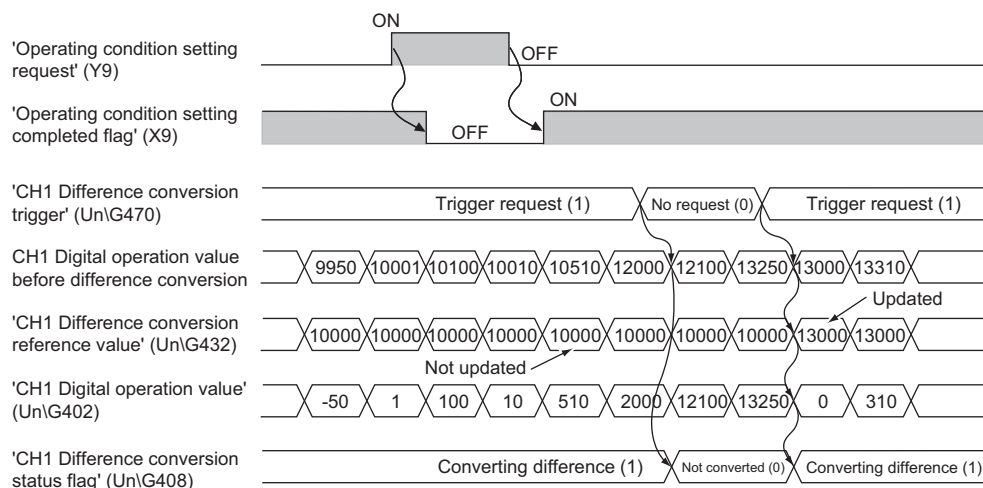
ON

'Operating condition setting request' (Y9)

OFF

ON

'Operating condition setting completed flag' (X9)

OFF

'CH1 Difference conversion trigger' (Un\G470)

Trigger request (1)

No request (0)

Trigger request (1)

CH1 Digital operation value before difference conversion

9950 10001 10100 10010 10510 12000 12100 13250 13000 13310

Updated

'CH1 Difference conversion reference value' (Un\G432)

10000 10000 10000 10000 10000 10000 10000 10000 13000 13000

Not updated

'CH1 Digital operation value' (Un\G402)

-50 1 100 10 510 2000 12100 13250 0 310

'CH1 Difference conversion status flag' (Un\G408)

Converting difference (1)

Not converted (0)

Converting difference (1)